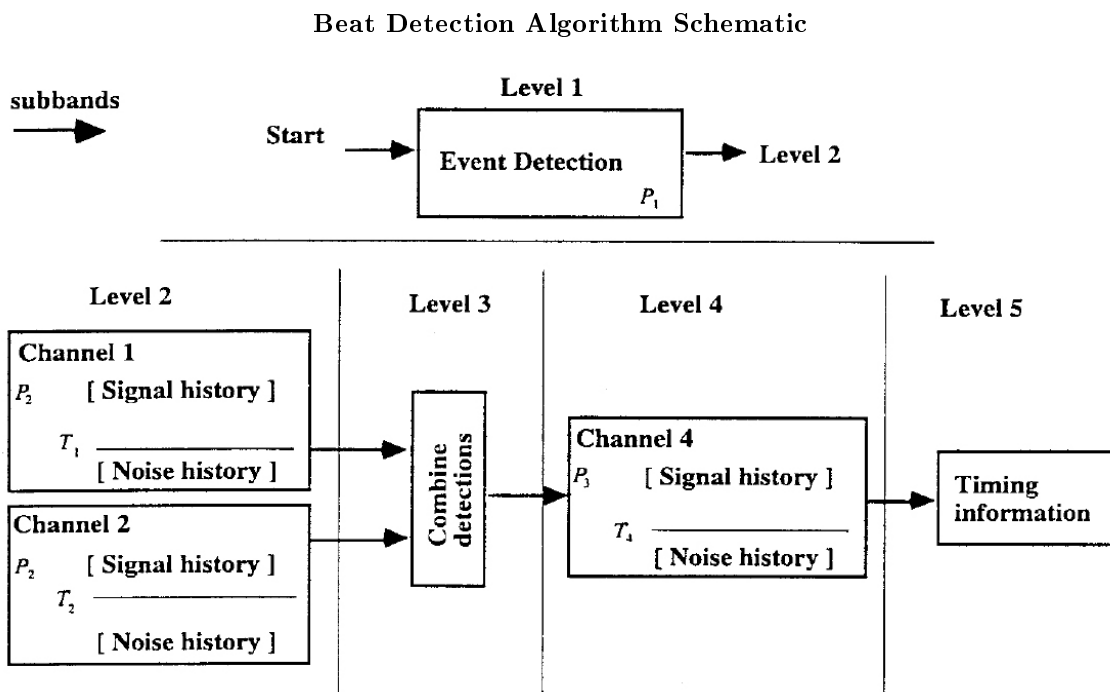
Beat Detection Algorithm Schematic

subbands

Level 1

Start

Event Detection

$P_1$

Level 2

Level 2

Level 3

Level 4

Level 5

Channel 1

$P_2$ [ Signal history ]

$T_1$

[ Noise history ]

Channel 2

$P_2$ [ Signal history ]

$T_2$

[ Noise history ]

Combine detections

Channel 4

$P_3$ [ Signal history ]

$T_4$

[ Noise history ]

Timing information